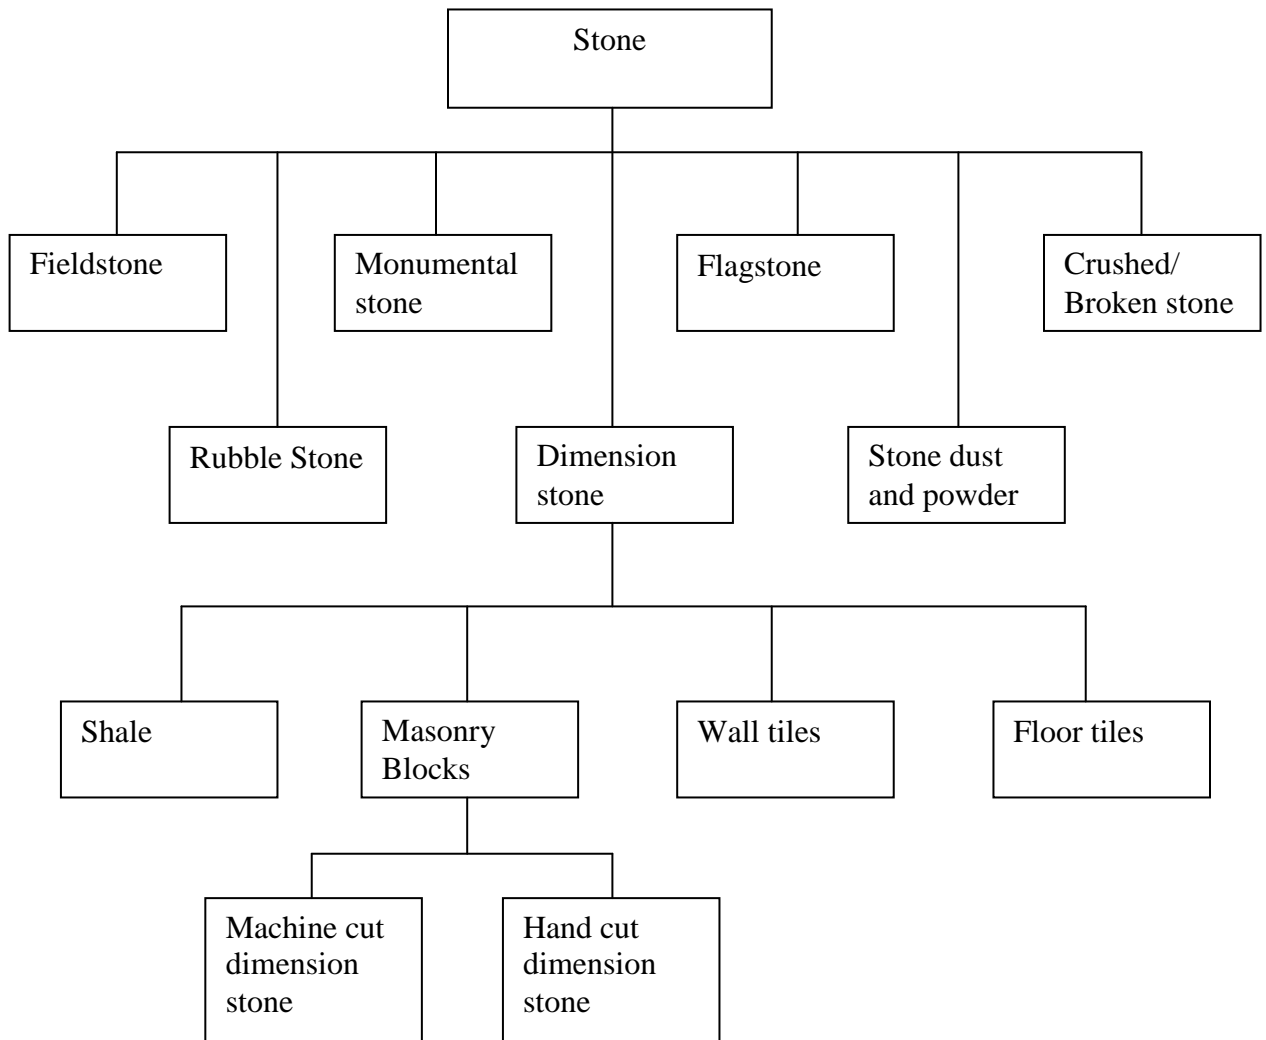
Stone

Fieldstone

Monumental stone

Flagstone

Crushed/ Broken stone

Rubble Stone

Dimension stone

Stone dust and powder

Shale

Masonry Blocks

Wall tiles

Floor tiles

Machine cut dimension stone

Hand cut dimension stone